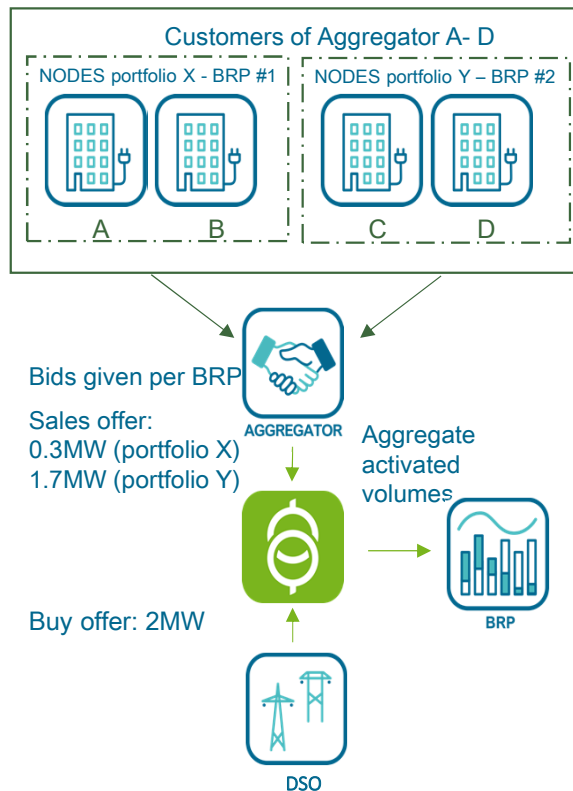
Customers of Aggregator A- D

NODES portfolio X - BRP #1

A

B

NODES portfolio Y – BRP #2

C

D

Bids given per BRP

AGGREGATOR

Sales offer:
0.3MW (portfolio X)
1.7MW (portfolio Y)

Aggregate activated volumes

BRP

Buy offer: 2MW

DSO